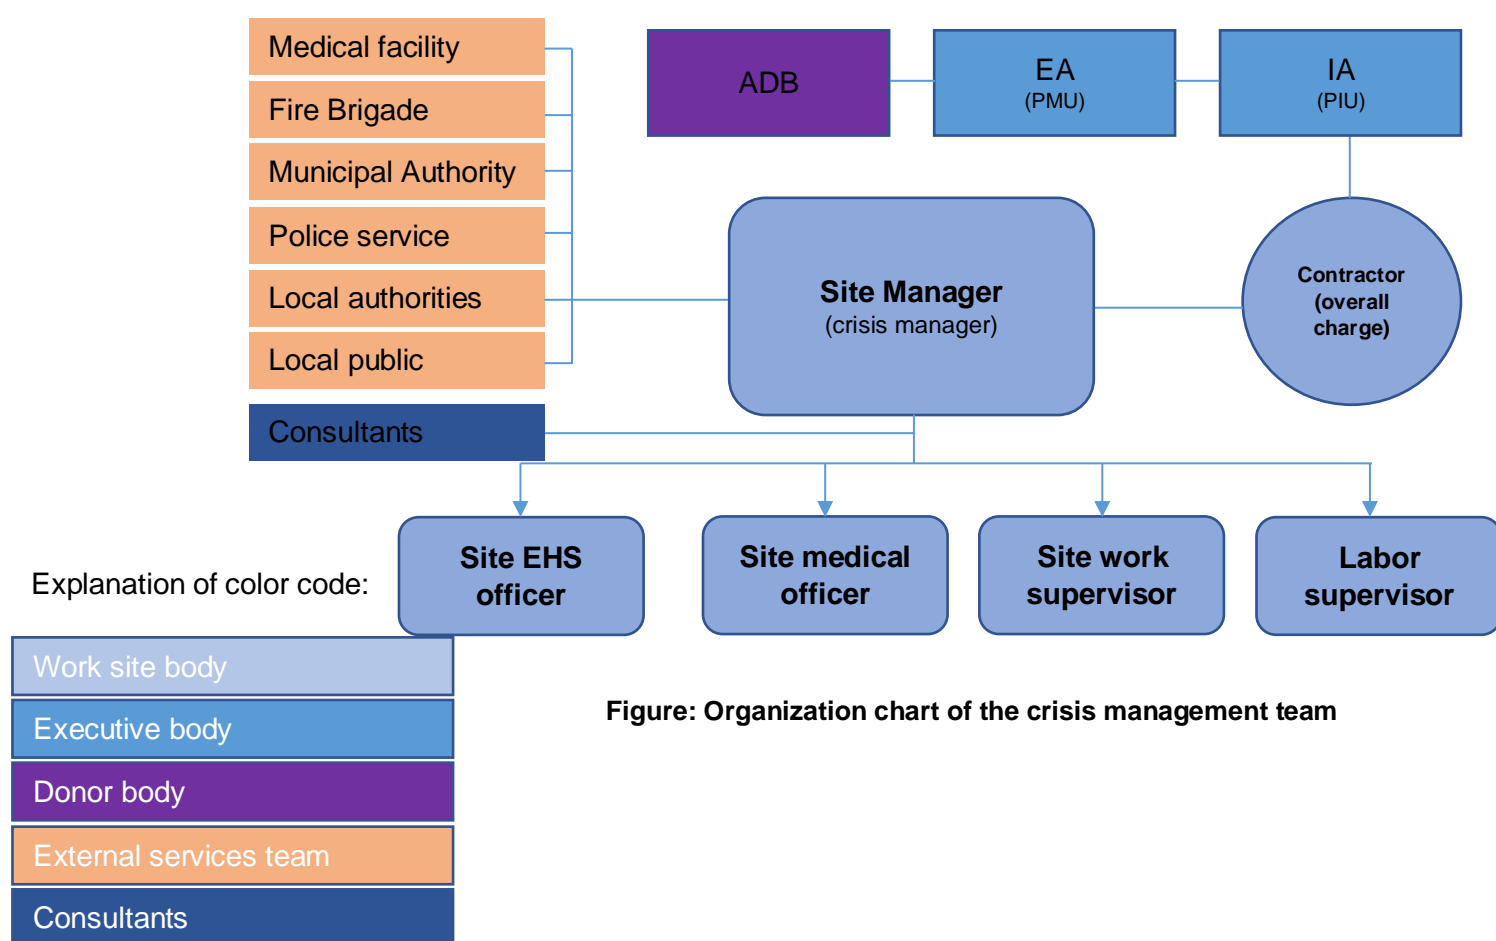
Medical facility

Fire Brigade

Municipal Authority

Police service

Local authorities

Local public

Consultants

ADB

EA
(PMU)

IA
(PIU)

Site Manager
(crisis manager)

Contractor
(overall
charge)

Site EHS officer

Site medical officer

Site work supervisor

Labor supervisor

Explanation of color code:

Work site body

Executive body

Donor body

External services team

Consultants

Figure: Organization chart of the crisis management team